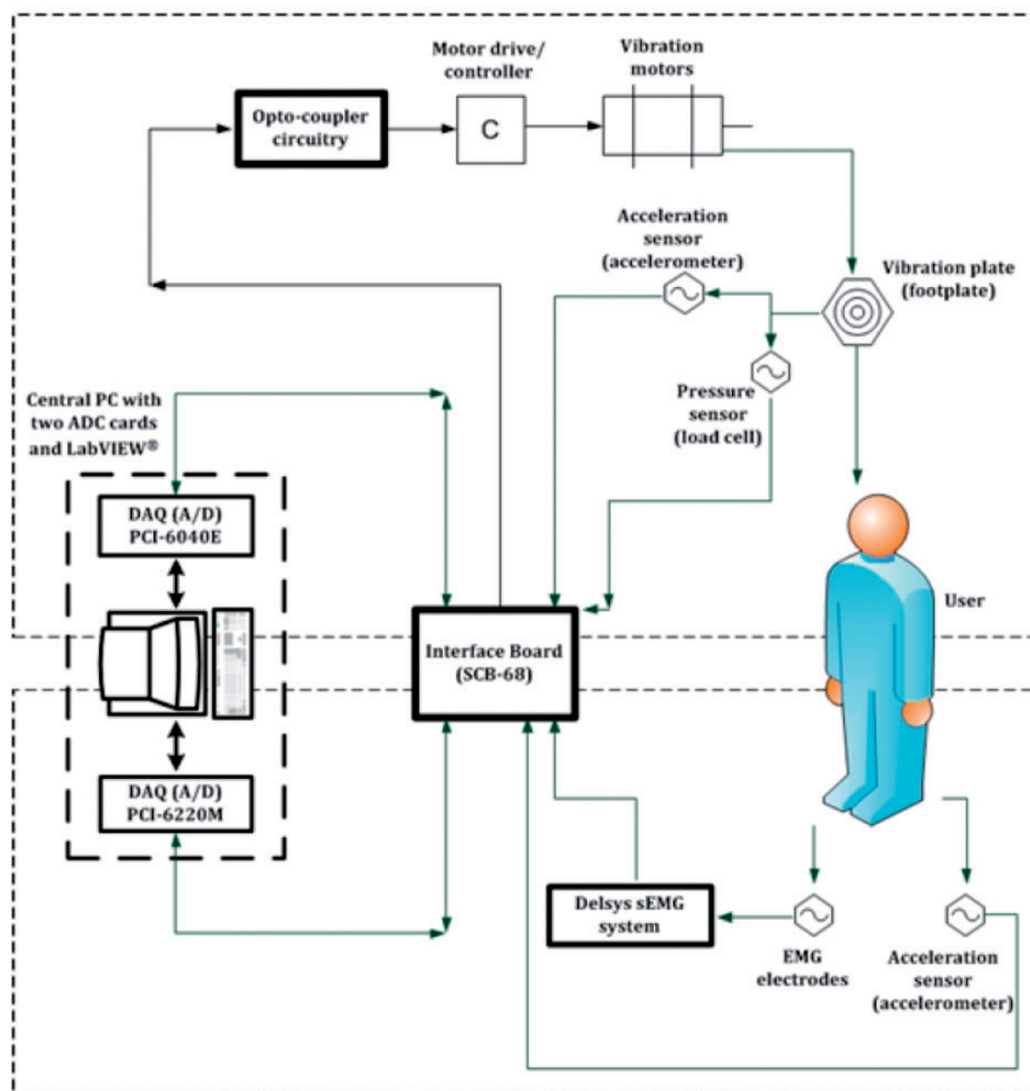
Motor drive/ controller

Vibration motors

Opto-coupler circuitry

C

Acceleration sensor (accelerometer)

Vibration plate (footplate)

Pressure sensor (load cell)

Central PC with two ADC cards and LabVIEW®

DAQ (A/D) PCI-6040E

User

Interface Board (SCB-68)

DAQ (A/D) PCI-6220M

Delsys sEMG system

EMG electrodes

Acceleration sensor (accelerometer)